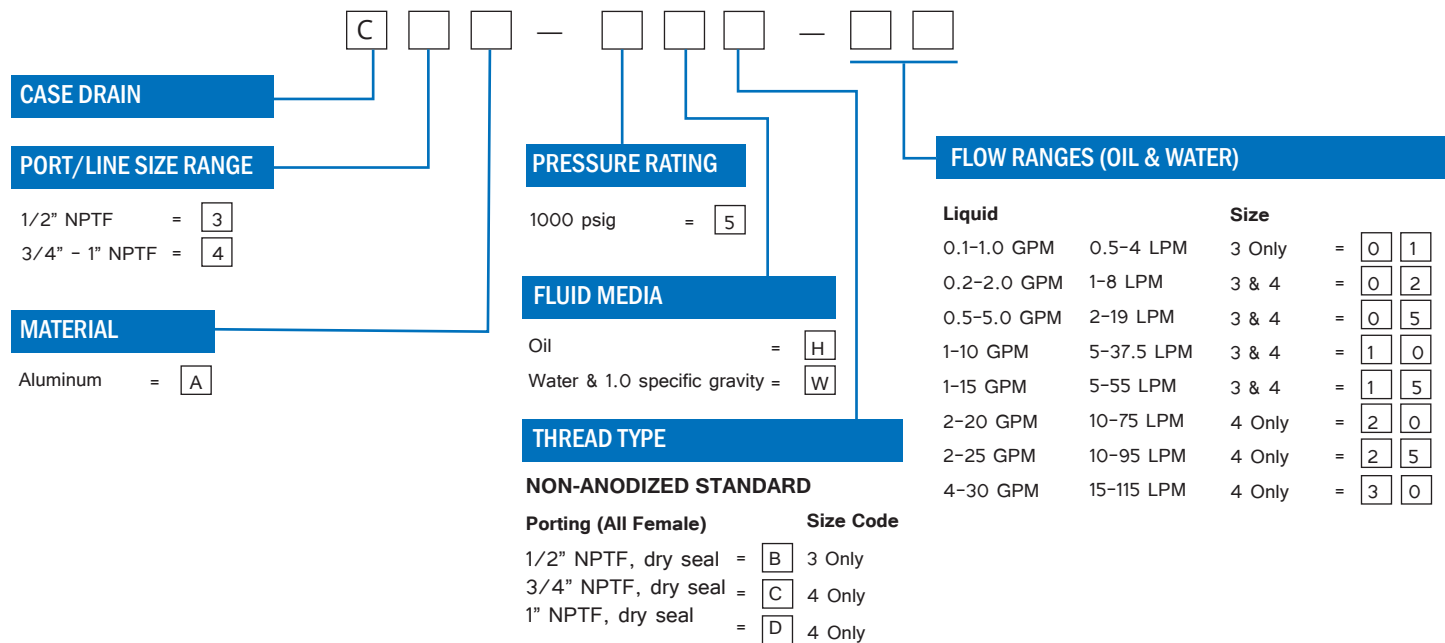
C — —

CASE DRAIN

PORT/LINE SIZE RANGE

1/2" NPTF = 3
3/4" - 1" NPTF = 4

MATERIAL

Aluminum = A

PRESSURE RATING

1000 psig = 5

FLUID MEDIA

Oil = H
Water & 1.0 specific gravity = W

THREAD TYPE

NON-ANODIZED STANDARD

Porting (All Female) Size Code

1/2" NPTF, dry seal = B 3 Only
3/4" NPTF, dry seal = C 4 Only
1" NPTF, dry seal = D 4 Only

FLOW RANGES (OIL & WATER)

| Liquid | | Size | | |
|---|---|---|---|---|
| 0.1-1.0 GPM | 0.5-4 LPM | 3 Only | = | 0 1 |
| 0.2-2.0 GPM | 1-8 LPM | 3 & 4 | = | 0 2 |
| 0.5-5.0 GPM | 2-19 LPM | 3 & 4 | = | 0 5 |
| 1-10 GPM | 5-37.5 LPM | 3 & 4 | = | 1 0 |
| 1-15 GPM | 5-55 LPM | 3 & 4 | = | 1 5 |
| 2-20 GPM | 10-75 LPM | 4 Only | = | 2 0 |
| 2-25 GPM | 10-95 LPM | 4 Only | = | 2 5 |
| 4-30 GPM | 15-115 LPM | 4 Only | = | 3 0 |